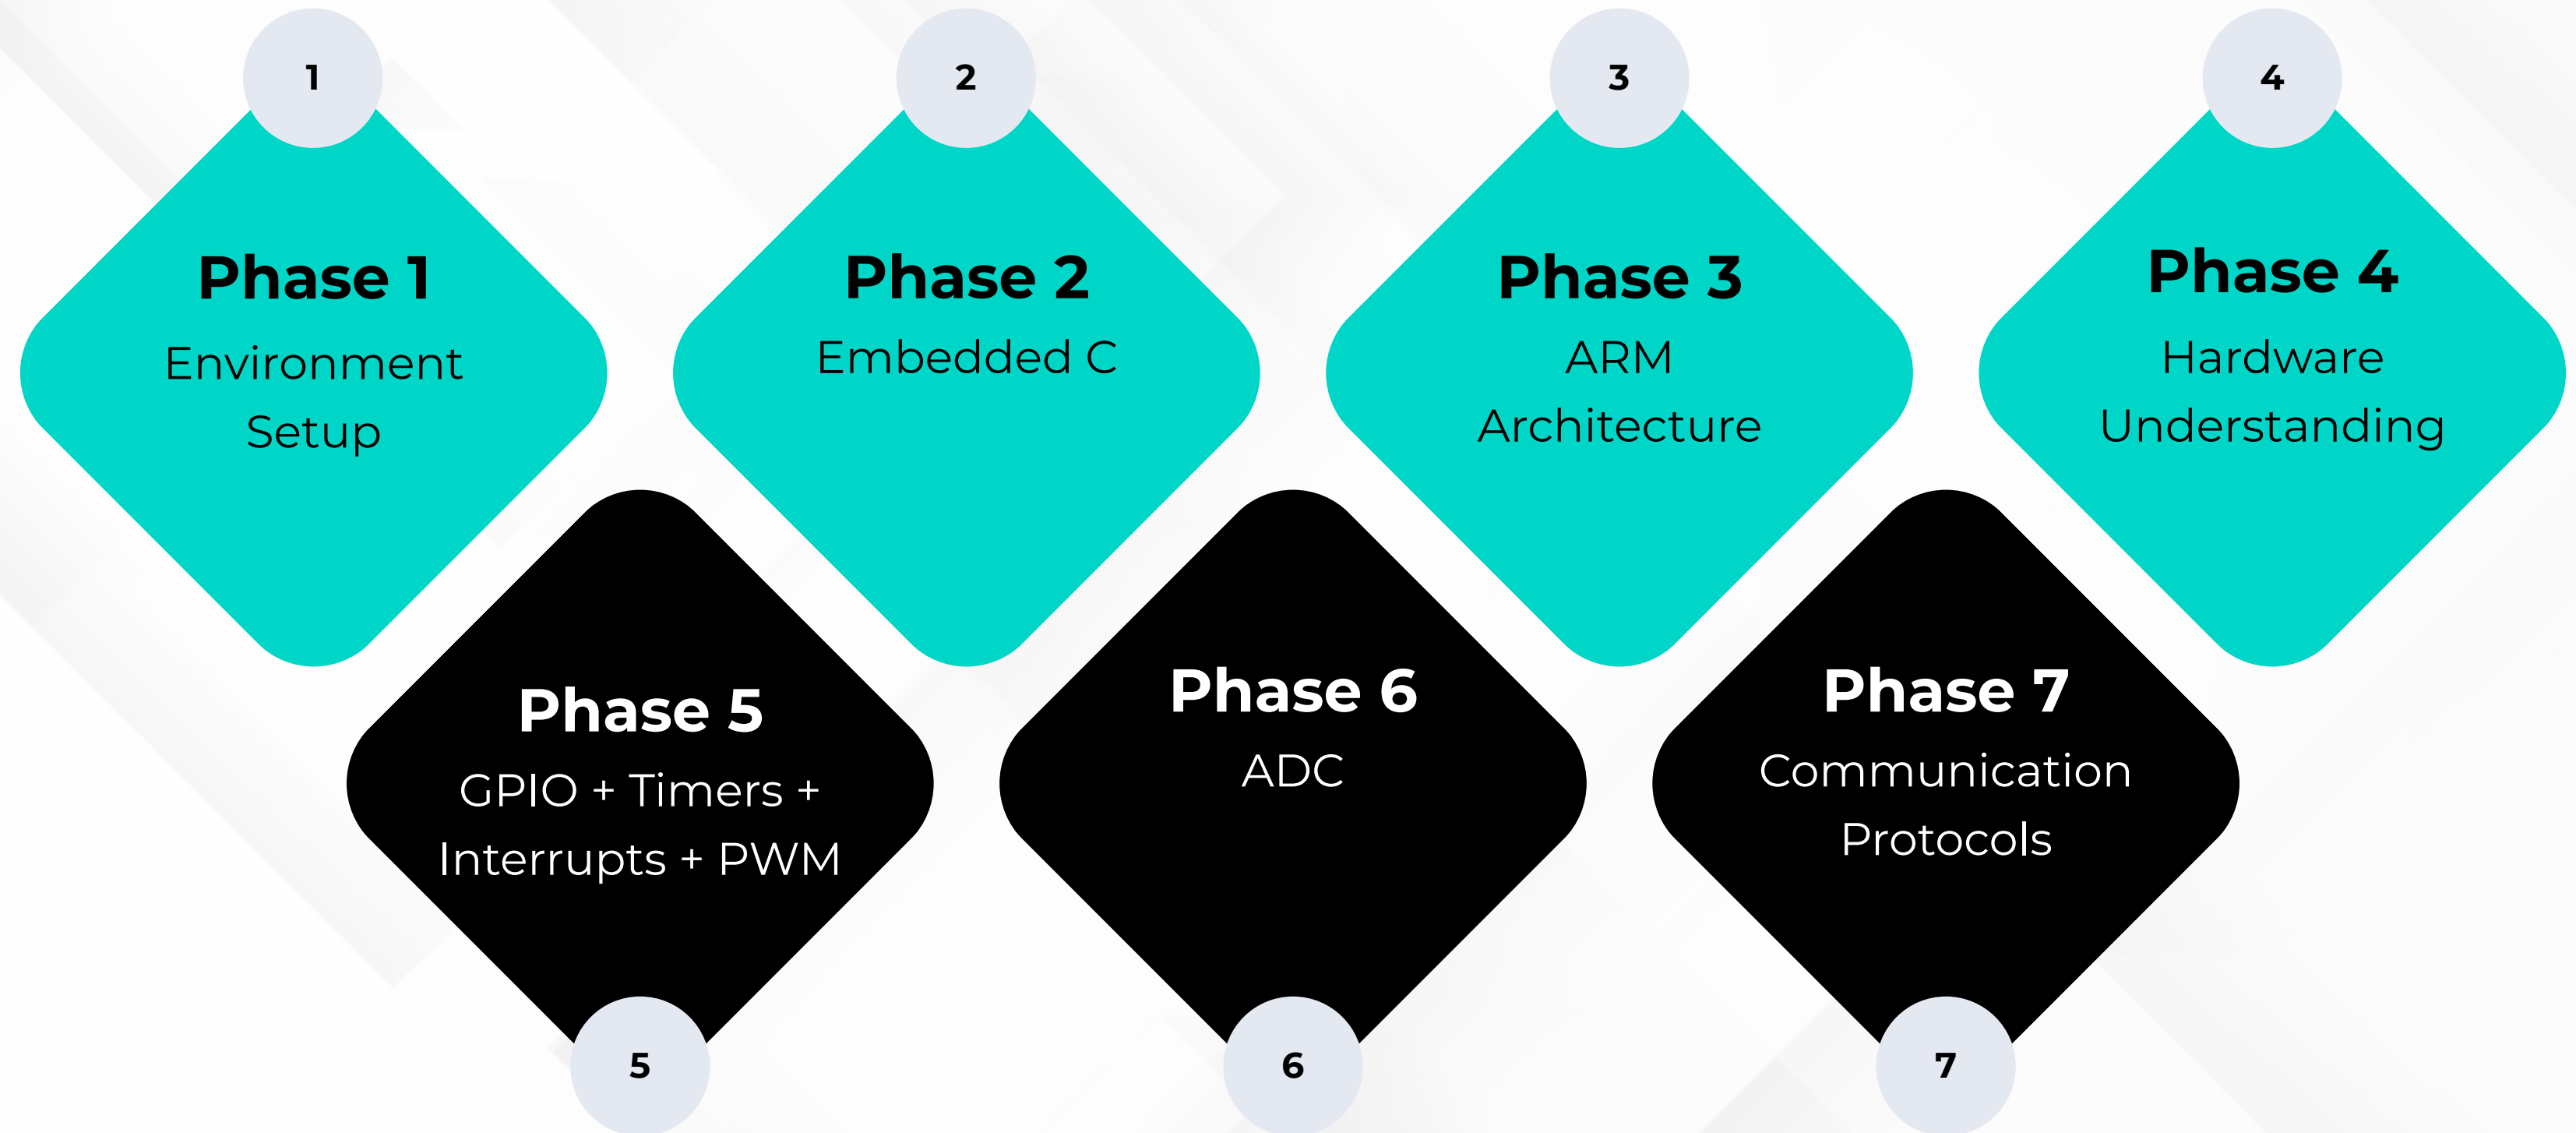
1

Phase 1
Environment Setup

2

Phase 2
Embedded C

3

Phase 3
ARM Architecture

4

Phase 4
Hardware Understanding

Phase 5
GPIO + Timers + Interrupts + PWM

5

Phase 6
ADC

6

Phase 7
Communication Protocols

7